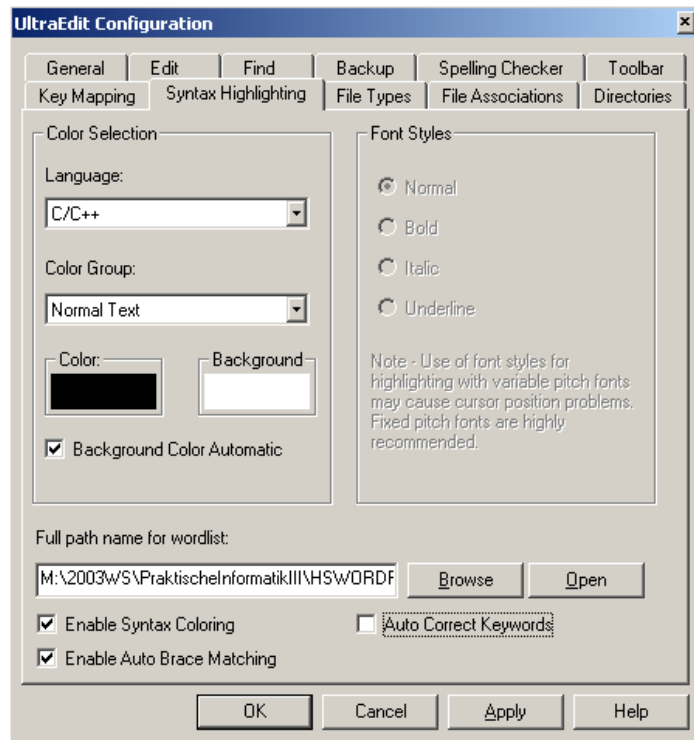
UltraEdit Configuration

×

General | Edit | Find | Backup | Spelling Checker | Toolbar

Key Mapping | Syntax Highlighting | File Types | File Associations | Directories

Color Selection

Language:

C/C++

Color Group:

Normal Text

Color:

Background

☑ Background Color Automatic

Font Styles

Normal

Bold

Italic

Underline

Note - Use of font styles for highlighting with variable pitch fonts may cause cursor position problems. Fixed pitch fonts are highly recommended.

Full path name for wordlist:

M:\2003WS\PraktischeInformatikIII\HSWORDF

Browse

Open

☑ Enable Syntax Coloring

☐ Auto Correct Keywords

☑ Enable Auto Brace Matching

OK

Cancel

Apply

Help